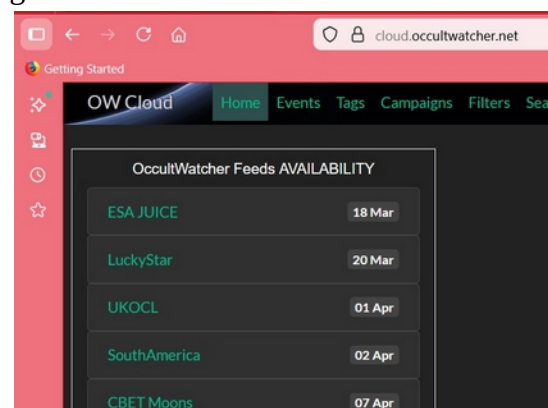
cloud.occultwatcher.net

Getting Started

OW Cloud
Home Events Tags Campaigns Filters Sea

OccultWatcher Feeds AVAILABILITY

ESA JUICE 18 Mar
LuckyStar 20 Mar
UKOCL 01 Apr
SouthAmerica 02 Apr
CBET Moons 07 Apr